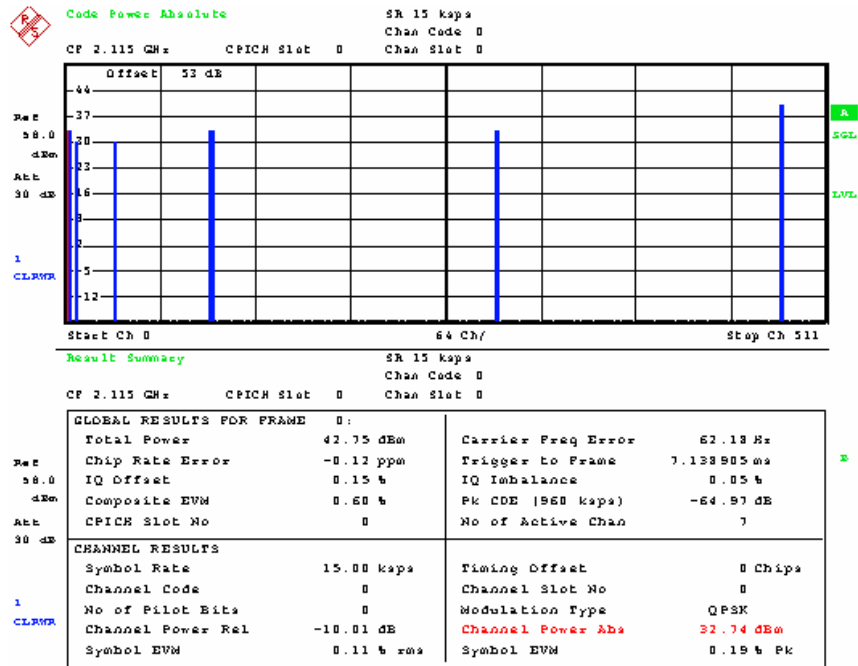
Code Power Absolute

SR 15 ksps
Chan Code 0
CF 2.115 GHz    CPICH Slot 0    Chan Slot 0

Offset 53 dB

44
37
30
23
16
9
2
-5
-12

Ref
58.0
dBm
Att
30 dB

1
CLRWR

A
SGL
LVL

Start Ch 0    64 Ch/    Stop Ch 511

Result Summary

SR 15 ksps
Chan Code 0
CF 2.115 GHz    CPICH Slot 0    Chan Slot 0

Ref
58.0
dBm
Att
30 dB

1
CLRWR

B

GLOBAL RESULTS FOR FRAME 0:

| | | | |
|---|---|---|---|
| Total Power | 42.75 dBm | Carrier Freq Error | 62.18 Hz |
| Chip Rate Error | -0.12 ppm | Trigger to Frame | 7.138905 ms |
| IQ Offset | 0.15 % | IQ Imbalance | 0.05 % |
| Composite EVM | 0.60 % | Pk CDE (960 ksps) | -64.97 dB |
| CPICH Slot No | 0 | No of Active Chan | 7 |

CHANNEL RESULTS

| | | | |
|---|---|---|---|
| Symbol Rate | 15.00 ksps | Timing Offset | 0 Chips |
| Channel Code | 0 | Channel Slot No | 0 |
| No of Pilot Bits | 0 | Modulation Type | QPSK |
| Channel Power Rel | -10.01 dB | Channel Power Abs | 32.74 dBm |
| Symbol EVM | 0.11 % rms | Symbol EVM | 0.19 % Pk |